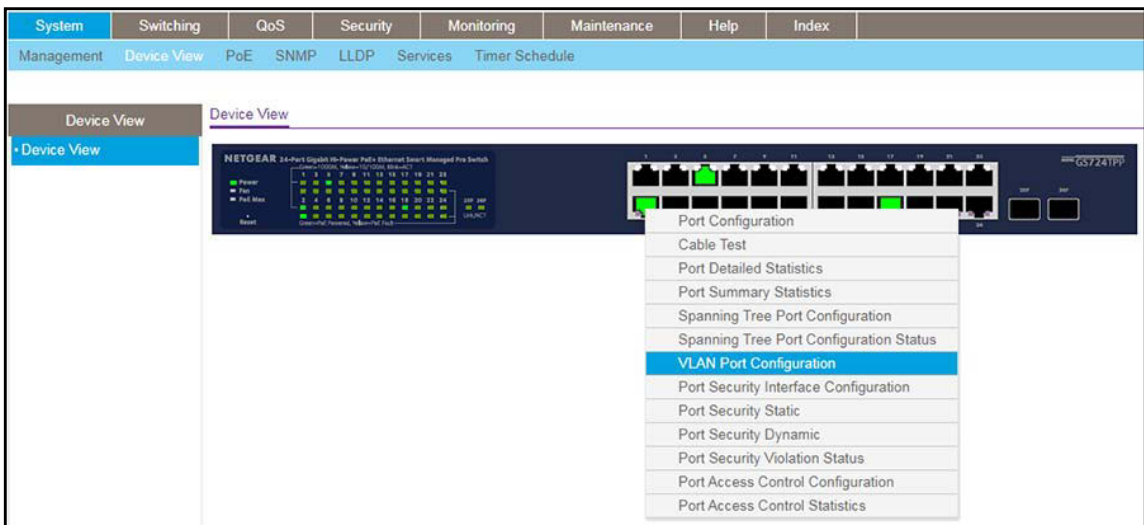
System Switching QoS Security Monitoring Maintenance Help Index

Management Device View PoE SNMP LLDP Services Timer Schedule

Device View

• Device View

Device View

NETGEAR 24-Port Gigabit Hi-Power PoE+ Ethernet Smart Managed Pro Switch

Power
Fan
PoE Max

Reset

GS724TPP

Port Configuration
Cable Test
Port Detailed Statistics
Port Summary Statistics
Spanning Tree Port Configuration
Spanning Tree Port Configuration Status
VLAN Port Configuration
Port Security Interface Configuration
Port Security Static
Port Security Dynamic
Port Security Violation Status
Port Access Control Configuration
Port Access Control Statistics